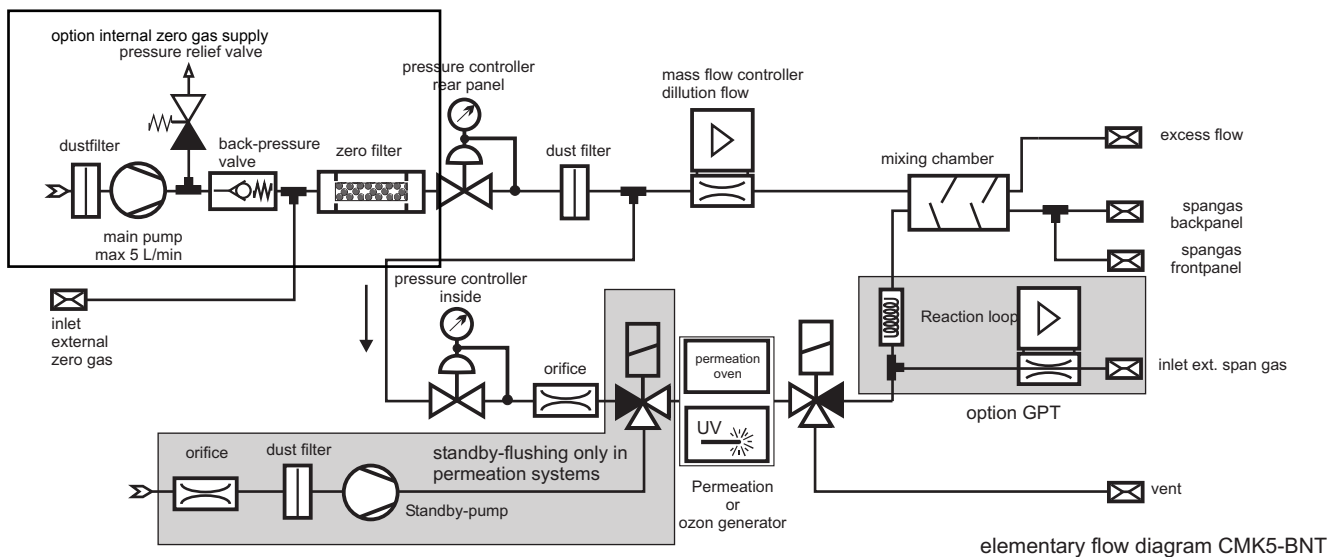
option internal zero gas supply
pressure relief valve

dustfilter

back-pressure valve

zero filter

main pump
max 5 L/min

pressure controller
rear panel

dust filter

mass flow controller
dillution flow

mixing chamber

excess flow

spangas
backpanel

spangas
frontpanel

inlet
external
zero gas

pressure controller
inside

orifice

permeation
oven

UV

Reaction loop

inlet ext. span gas

option GPT

orifice

dust filter

standby-flushing only in
permeation systems

Standby-pump

Permeation
or
ozon generator

vent

elementary flow diagram CMK5-BNT